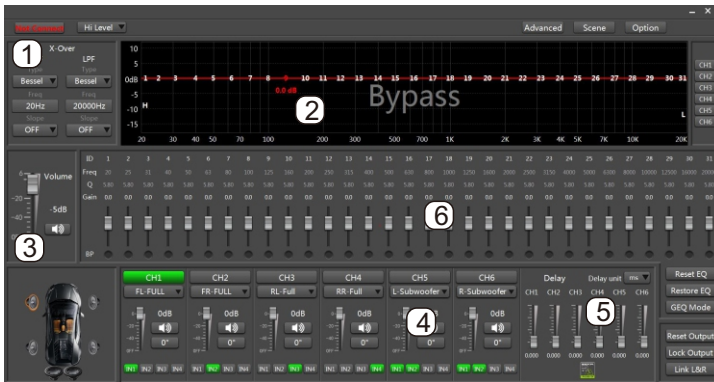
Hi Level

Advanced Scene Option

1

X-Over

LPF

Bessel Bessel

Freq

20Hz 20000Hz

Slope

OFF OFF

10
5
0dB
-5
-10
-15
-20

1 2 3 4 5 6 7 8 9 10 11 12 13 14 15 16 17 18 19 20 21 22 23 24 25 26 27 28 29 30 31

0.0 dB

H

Bypass

2

L

20 30 40 50 70 100 200 300 500 700 1K 2K 3K 4K 5K 7K 10K 20K

CH1
CH2
CH3
CH4
CH5
CH6

Volume

-5dB

3

ID 1 2 3 4 5 6 7 8 9 10 11 12 13 14 15 16 17 18 19 20 21 22 23 24 25 26 27 28 29 30 31

Freq

Q

Gain

6

BP

CH1 CH2 CH3 CH4 CH5 CH6

FL-FULL FR-FULL RL-Full RR-Full L-Subwoofer R-Subwoofer

0dB 0dB 0dB 0dB 0dB 0dB

0° 0° 0° 0° 0° 0°

4

IN1 IN2 IN3 IN4

Delay

Delay unit ms

CH1 CH2 CH3 CH4 CH5 CH6

5

0.000 0.000 0.000 0.000 0.000 0.000

Reset EQ

Restore EQ

GEQ Mode

Reset Output

Lock Output

Link L&R